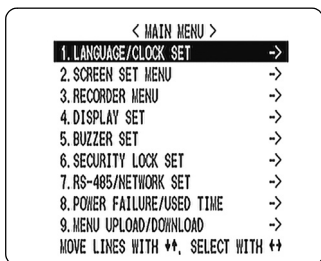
< MAIN MENU >
1. LANGUAGE/CLOCK SET ->
2. SCREEN SET MENU ->
3. RECORDER MENU ->
4. DISPLAY SET ->
5. BUZZER SET ->
6. SECURITY LOCK SET ->
7. RS-485/NETWORK SET ->
8. POWER FAILURE/USED TIME ->
9. MENU UPLOAD/DOWNLOAD ->
MOVE LINES WITH ↑↓, SELECT WITH ↔